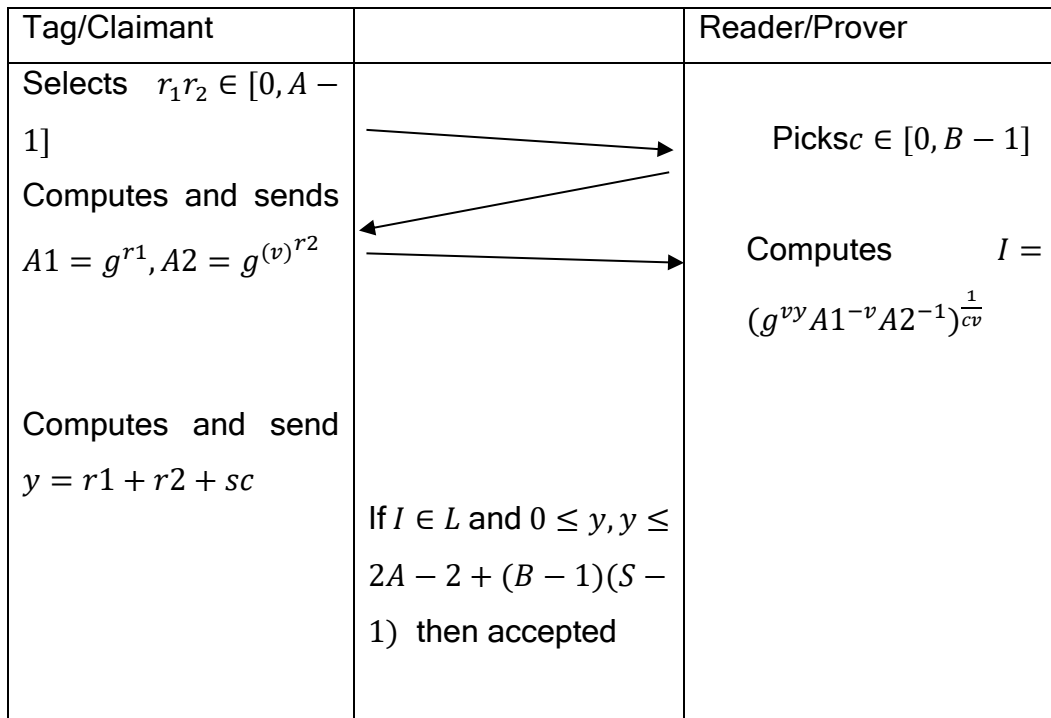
| Tag/Claimant | | Reader/Prover |
|---|---|---|
| Selects $r_1 r_2 \in [0, A - 1]$ Computes and sends $A1 = g^{r1}, A2 = g^{(v)^{r2}}$ Computes and send $y = r1 + r2 + sc$ | If $I \in L$ and $0 \leq y, y \leq 2A - 2 + (B - 1)(S - 1)$ then accepted | Picks$c \in [0, B - 1]$ Computes $I = (g^{vy} A1^{-v} A2^{-1})^{\frac{1}{cv}}$ |